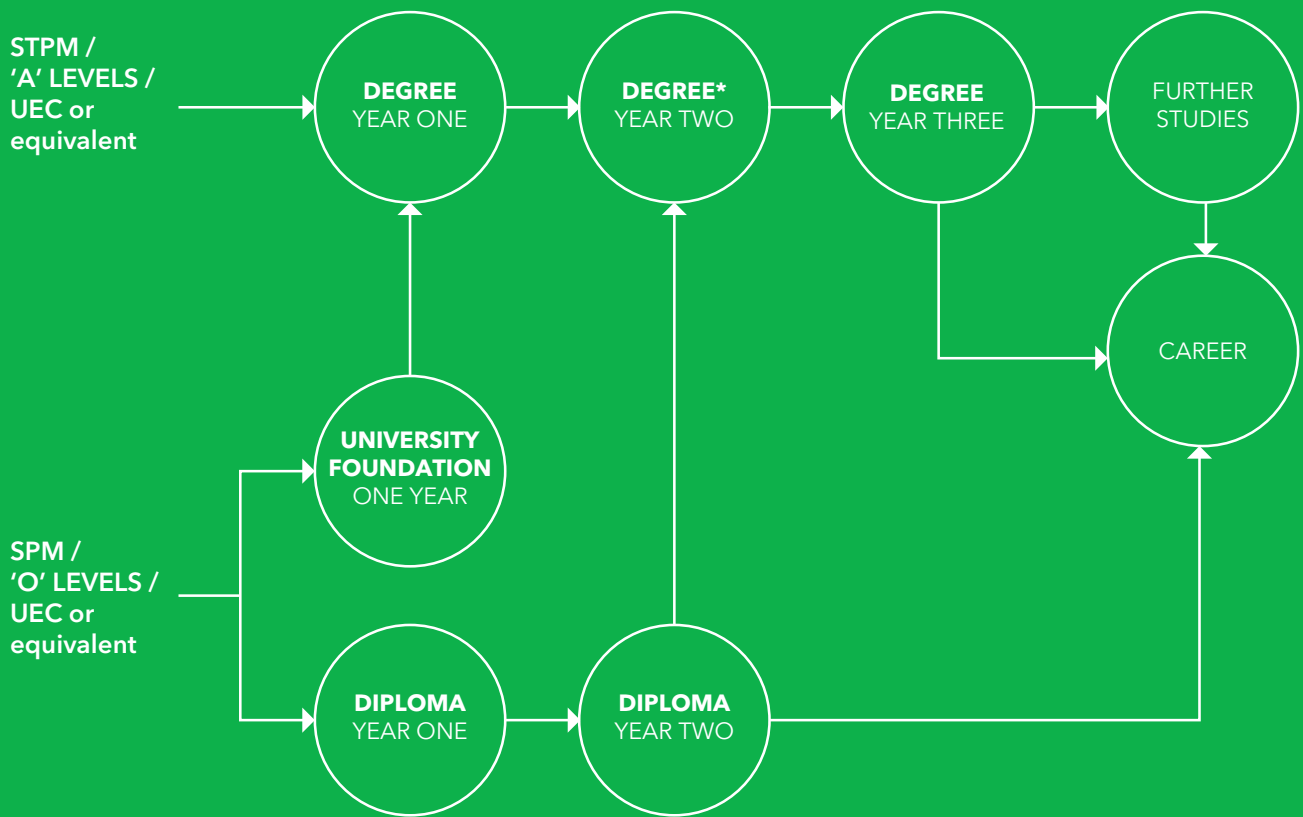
STPM / 'A' LEVELS / UEC or equivalent

DEGREE
YEAR ONE

DEGREE*
YEAR TWO

DEGREE
YEAR THREE

FURTHER STUDIES

CAREER

UNIVERSITY FOUNDATION
ONE YEAR

SPM / 'O' LEVELS / UEC or equivalent

DIPLOMA
YEAR ONE

DIPLOMA
YEAR TWO